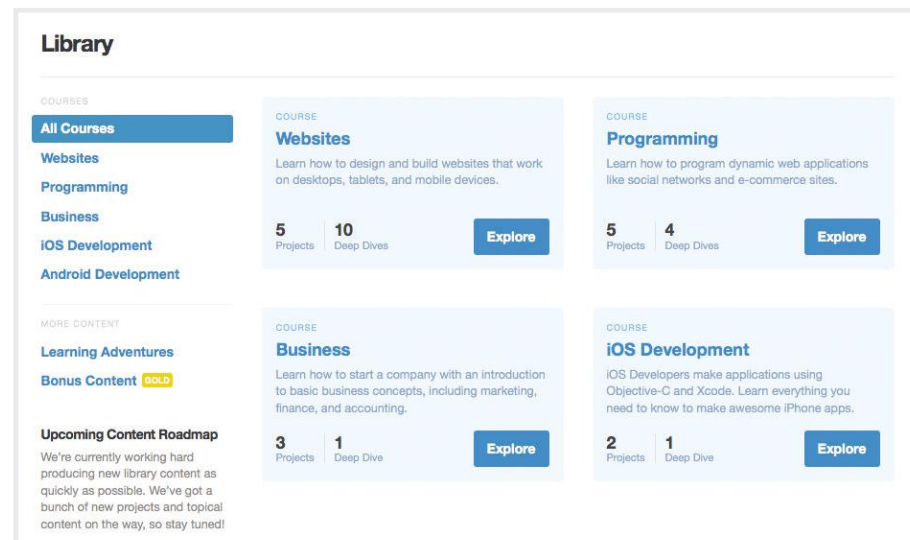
Library

COURSES
All Courses
Websites
Programming
Business
iOS Development
Android Development

MORE CONTENT
Learning Adventures
Bonus Content GOLD

Upcoming Content Roadmap
We're currently working hard producing new library content as quickly as possible. We've got a bunch of new projects and topical content on the way, so stay tuned!

COURSE
Websites
Learn how to design and build websites that work on desktops, tablets, and mobile devices.
5 Projects
10 Deep Dives
Explore

COURSE
Programming
Learn how to program dynamic web applications like social networks and e-commerce sites.
5 Projects
4 Deep Dives
Explore

COURSE
Business
Learn how to start a company with an introduction to basic business concepts, including marketing, finance, and accounting.
3 Projects
1 Deep Dive
Explore

COURSE
iOS Development
iOS Developers make applications using Objective-C and Xcode. Learn everything you need to know to make awesome iPhone apps.
2 Projects
1 Deep Dive
Explore